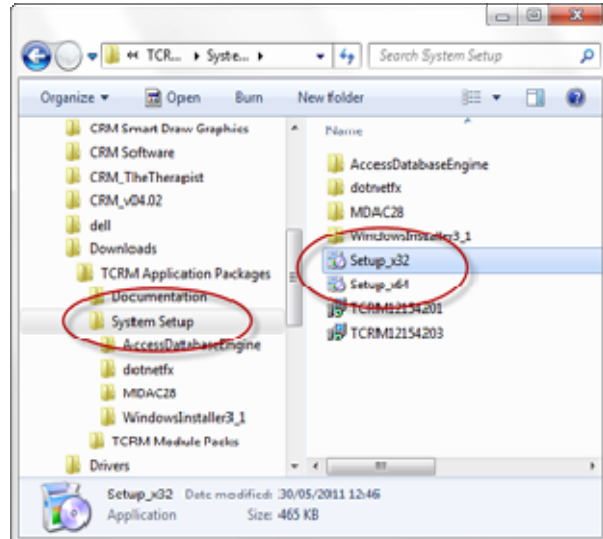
« TCR... ▸ Syste... ▸

Search System Setup

Organize ▾ Open Burn New folder

CRM Smart Draw Graphics
CRM Software
CRM_TheTherapist
CRM_v04.02
dell
Downloads
TCRM Application Packages
Documentation
System Setup
AccessDatabaseEngine
dotnetfx
MDAC28
WindowsInstaller3_1
TCRM Module Packs
Drivers

Name
AccessDatabaseEngine
dotnetfx
MDAC28
WindowsInstaller3_1
Setup_x32
Setup_x64
TCRM12154201
TCRM12154203

Setup_x32 Date modified: 30/05/2011 12:46
Application Size: 465 KB